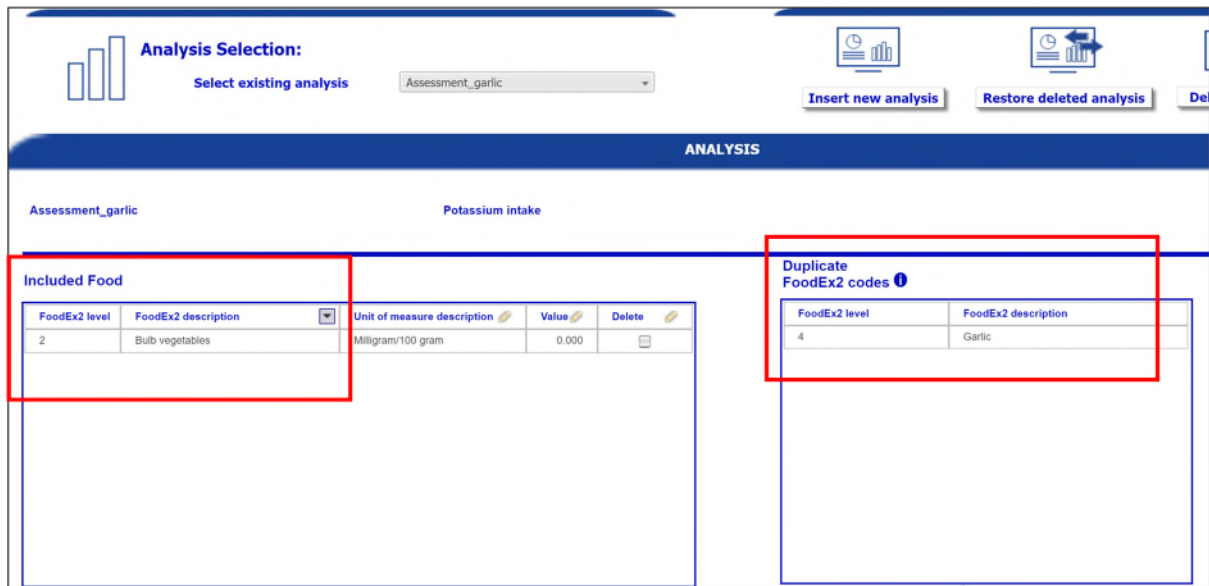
Analysis Selection:

Select existing analysis

Assessment_garlic

Insert new analysis

Restore deleted analysis

Del

ANALYSIS

Assessment_garlic

Potassium intake

Included Food

| FoodEx2 level | FoodEx2 description | Unit of measure description | Value | Delete |
|---|---|---|---|---|
| 2 | Bulb vegetables | Milligram/100 gram | 0.000 | |

Duplicate FoodEx2 codes

| FoodEx2 level | FoodEx2 description |
|---|---|
| 4 | Garlic |